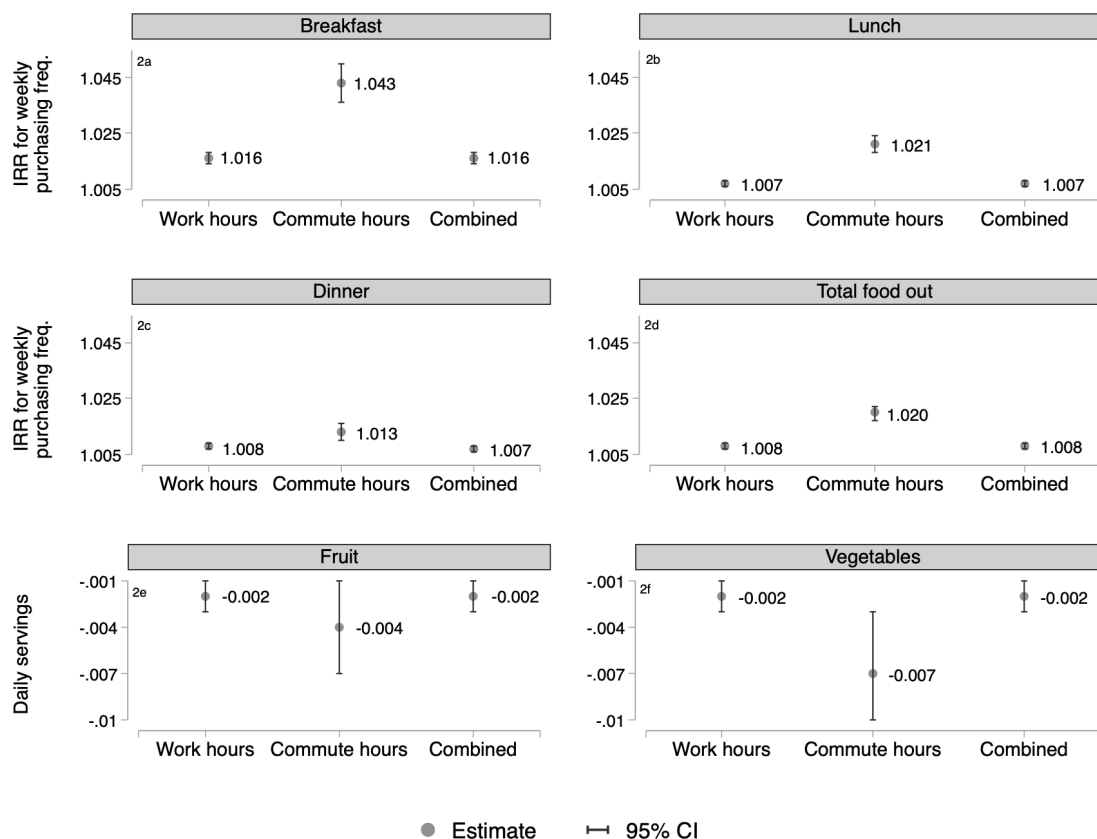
Breakfast

2a

IRR for weekly purchasing freq.

1.045
1.025
1.005

1.016
1.043
1.016

Work hours Commute hours Combined

Lunch

2b

1.045
1.025
1.005

1.007
1.021
1.007

Work hours Commute hours Combined

Dinner

2c

IRR for weekly purchasing freq.

1.045
1.025
1.005

1.008
1.013
1.007

Work hours Commute hours Combined

Total food out

2d

1.045
1.025
1.005

1.008
1.020
1.008

Work hours Commute hours Combined

Fruit

2e

Daily servings

-.001
-.004
-.007
-.01

-0.002
-0.004
-0.002

Work hours Commute hours Combined

Vegetables

2f

-.001
-.004
-.007
-.01

-0.002
-0.007
-0.002

Work hours Commute hours Combined

Estimate 95% CI